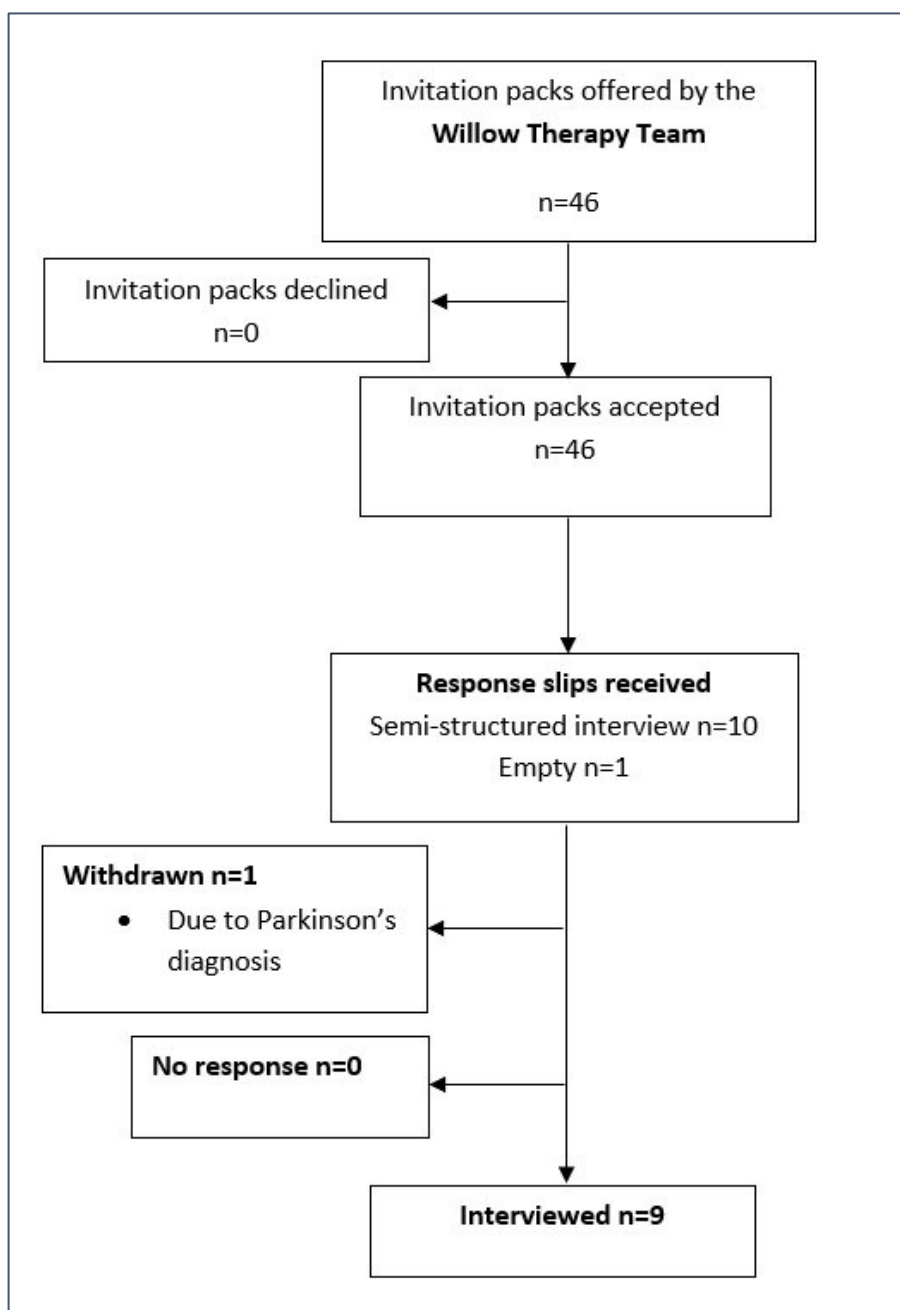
Invitation packs offered by the **Willow Therapy Team**

n=46

Invitation packs declined
n=0

Invitation packs accepted
n=46

**Response slips received**
Semi-structured interview n=10
Empty n=1

**Withdrawn n=1**
- Due to Parkinson's diagnosis

**No response n=0**

**Interviewed n=9**